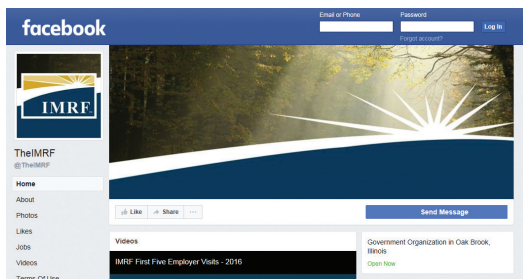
facebook

Email or Phone

Password

Log In

Forgot account?

IMRF

TheIMRF

@TheIMRF

Home

About

Photos

Likes

Jobs

Videos

Terms Of Use

Like

Share

...

Send Message

Videos

IMRF First Five Employer Visits - 2016

Government Organization in Oak Brook, Illinois

Open Now